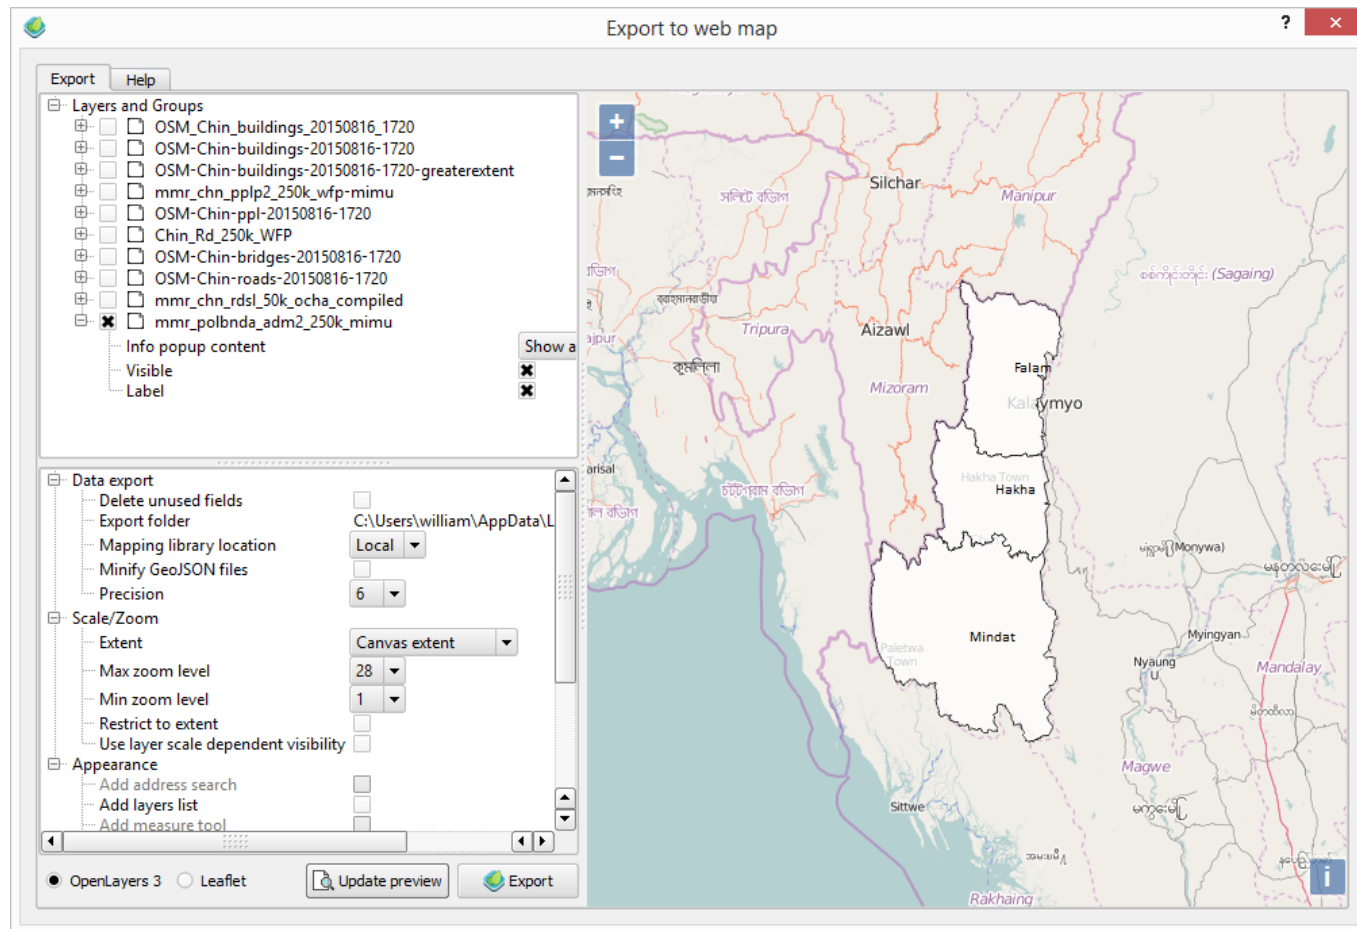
Export to web map
?
×

Export
Help

Layers and Groups
OSM_Chin_buildings_20150816_1720
OSM-Chin-buildings-20150816-1720
OSM-Chin-buildings-20150816-1720-greaterextent
mmr_chn_pplp2_250k_wfp-mimu
OSM-Chin-ppl-20150816-1720
Chin_Rd_250k_WFP
OSM-Chin-bridges-20150816-1720
OSM-Chin-roads-20150816-1720
mmr_chn_rdsl_50k_ocha_compiled
mmr_polbnda_adm2_250k_mimu
Info popup content
Show a
Visible
Label

Data export
Delete unused fields
Export folder
C:\Users\william\AppData\L
Mapping library location
Local
Minify GeoJSON files
Precision
6
Scale/Zoom
Extent
Canvas extent
Max zoom level
28
Min zoom level
1
Restrict to extent
Use layer scale dependent visibility
Appearance
Add address search
Add layers list
Add measure tool

OpenLayers 3
Leaflet
Update preview
Export

+
−
Silchar
Manipur
সিলেট বিভাগ
Tripura
Aizawl
Mizoram
কুমিল্লা
চট্টগ্রাম বিভাগ
Falam
Kalaymyo
Hakha Town
Hakha
Mindat
Paletwa Town
(Sagaing)
(Monywa)
Myingyan
Nyaung U
Mandalay
Magwe
Sittwe
Rakhaing
i